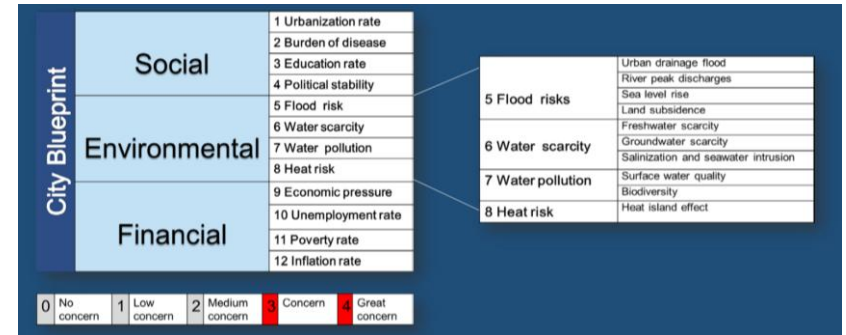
City Blueprint

| | |
|---|---|
| Social | 1 Urbanization rate |
| | 2 Burden of disease |
| | 3 Education rate |
| | 4 Political stability |
| Environmental | 5 Flood risk |
| | 6 Water scarcity |
| | 7 Water pollution |
| | 8 Heat risk |
| Financial | 9 Economic pressure |
| | 10 Unemployment rate |
| | 11 Poverty rate |
| | 12 Inflation rate |

| | |
|---|---|
| 5 Flood risks | Urban drainage flood |
| | River peak discharges |
| | Sea level rise |
| | Land subsidence |
| 6 Water scarcity | Freshwater scarcity |
| | Groundwater scarcity |
| | Salinization and seawater intrusion |
| 7 Water pollution | Surface water quality |
| | Biodiversity |
| 8 Heat risk | Heat island effect |

0 No concern 1 Low concern 2 Medium concern 3 Concern 4 Great concern